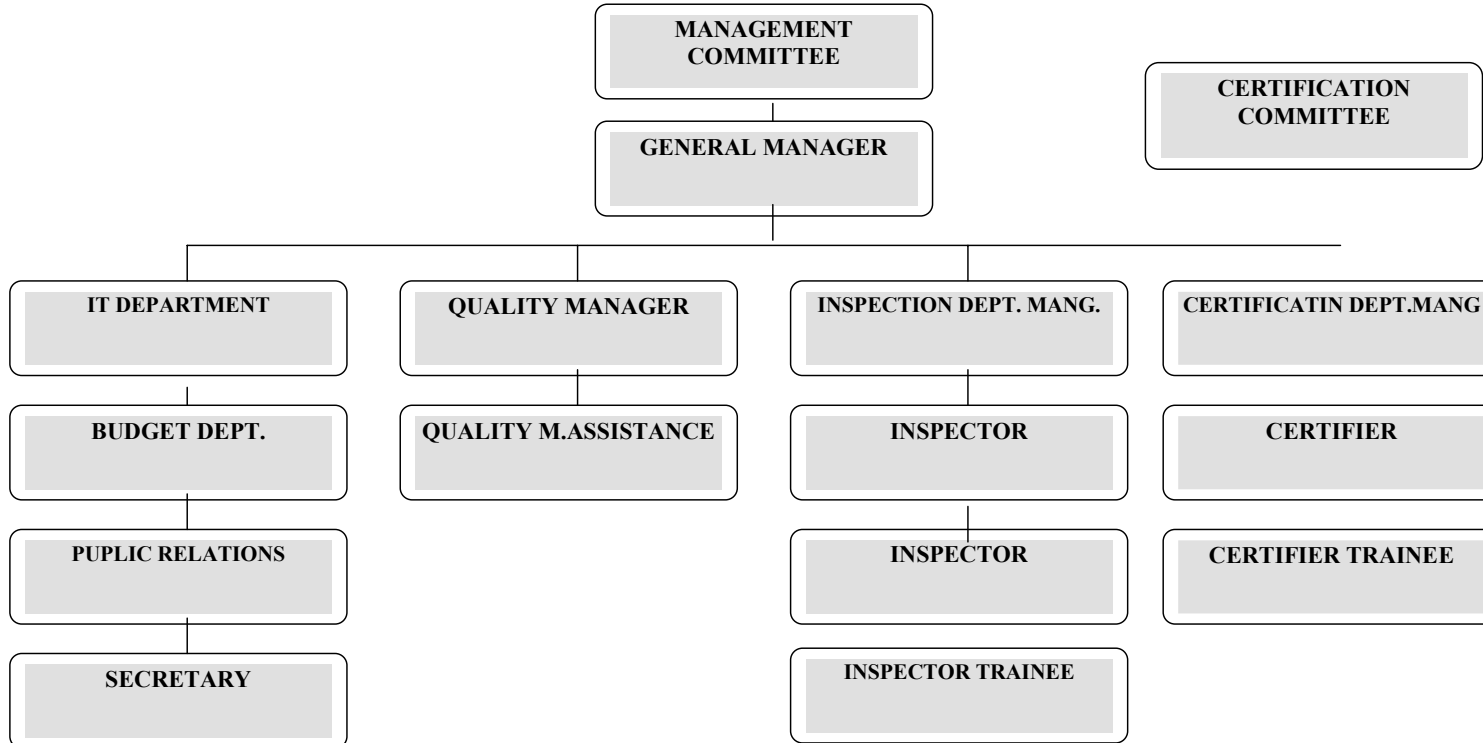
MANAGEMENT COMMITTEE

CERTIFICATION COMMITTEE

GENERAL MANAGER

IT DEPARTMENT

BUDGET DEPT.

PUPLIC RELATIONS

SECRETARY

QUALITY MANAGER

QUALITY M.ASSISTANCE

INSPECTION DEPT. MANG.

INSPECTOR

INSPECTOR

INSPECTOR TRAINEE

CERTIFICATIN DEPT.MANG

CERTIFIER

CERTIFIER TRAINEE